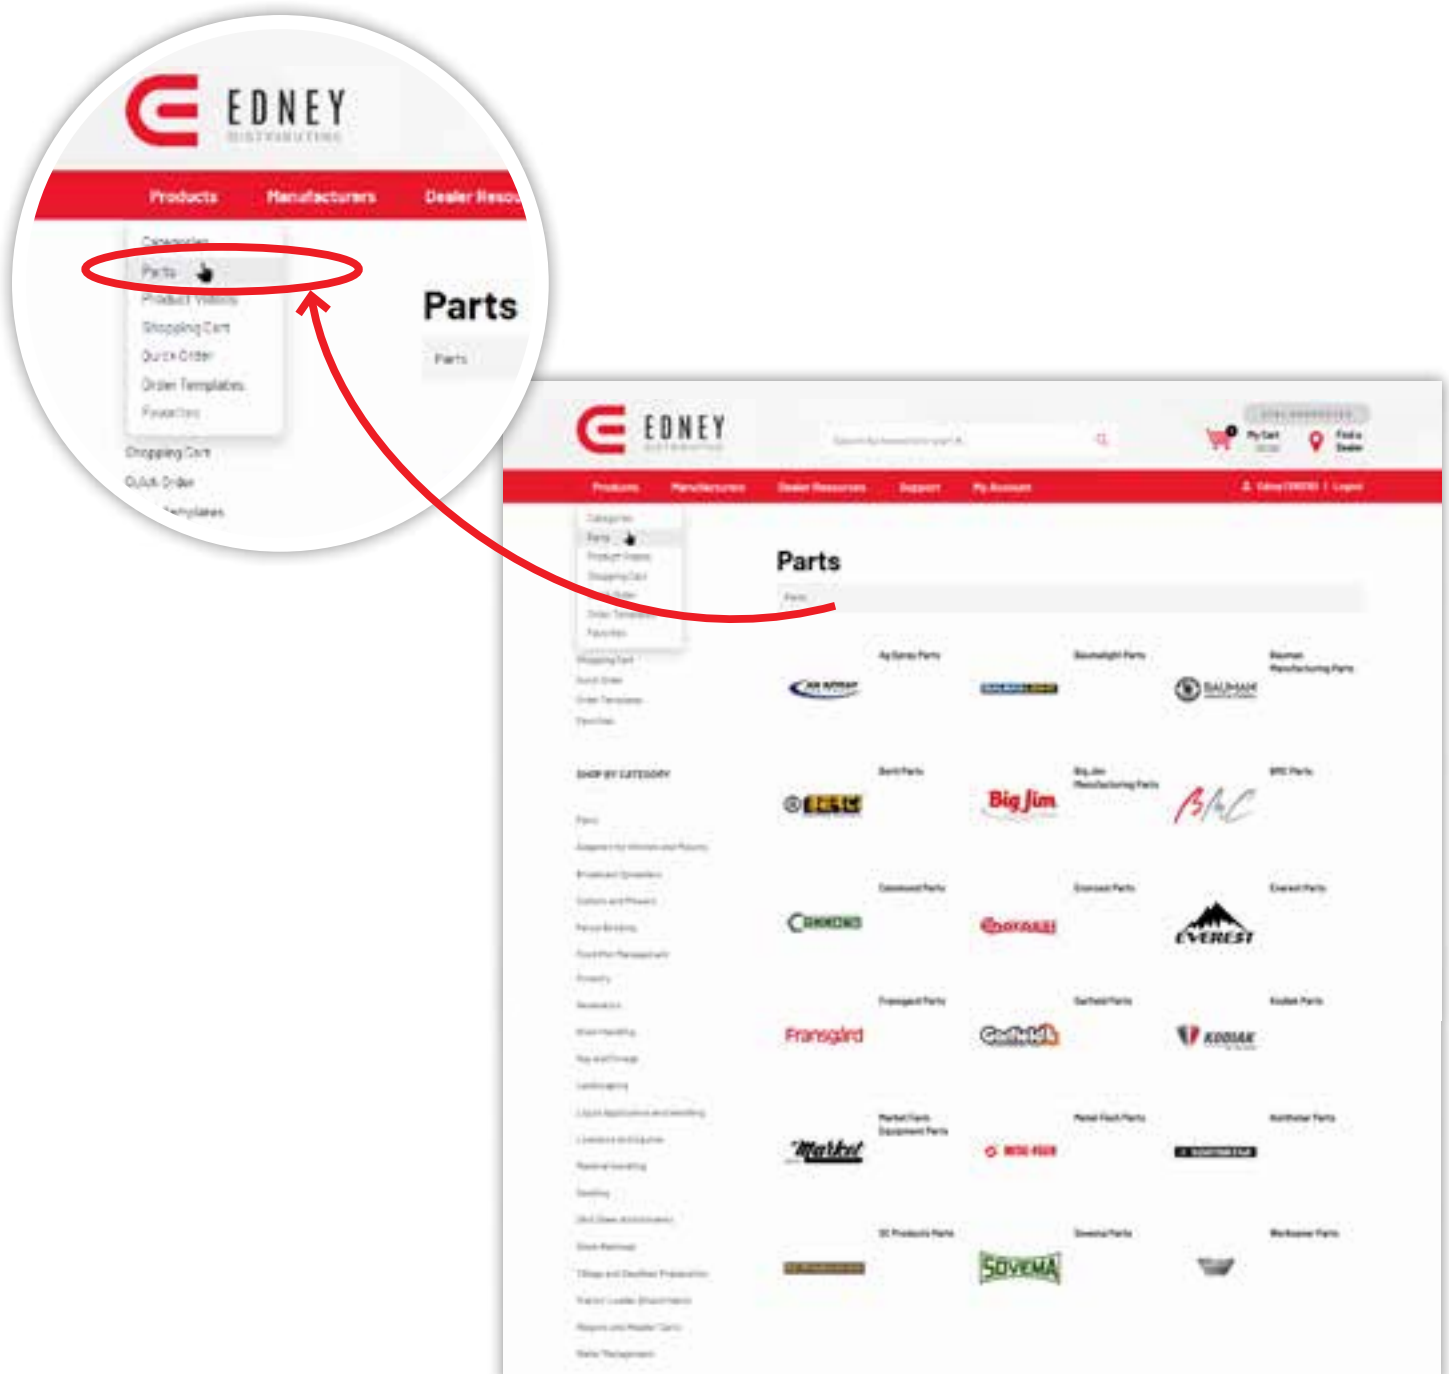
EDNEY
DISTRIBUTING

Products Manufacturers Dealer Resou

Categories
Parts
Product Videos
Shopping Cart
Quick Order
Order Templates
Favorites

Shopping Cart
Quick Order
Templates

Parts
Parts

EDNEY
DISTRIBUTING

My Cart
Find a Dealer

Products Manufacturers Dealer Resources Support My Account

Login

Categories
Parts
Product Videos
Shopping Cart
Quick Order
Order Templates
Favorites

Shopping Cart
Quick Order
Order Templates
Favorites

SHOP BY CATEGORY

Parts

Parts

Ag Spray Parts
Baumalight Parts
Bauman Manufacturing Parts
Berti Parts
Big Jim Manufacturing Parts
BMC Parts
Cammond Parts
Everest Parts
Fransgard Parts
Garfield Parts
Kodiak Parts
Market Farm Equipment Parts
Northstar Parts
Sovema Parts

Big Jim
Fransgard
SOVEMA
EVEREST
KODIAK
Market
BAUMAN